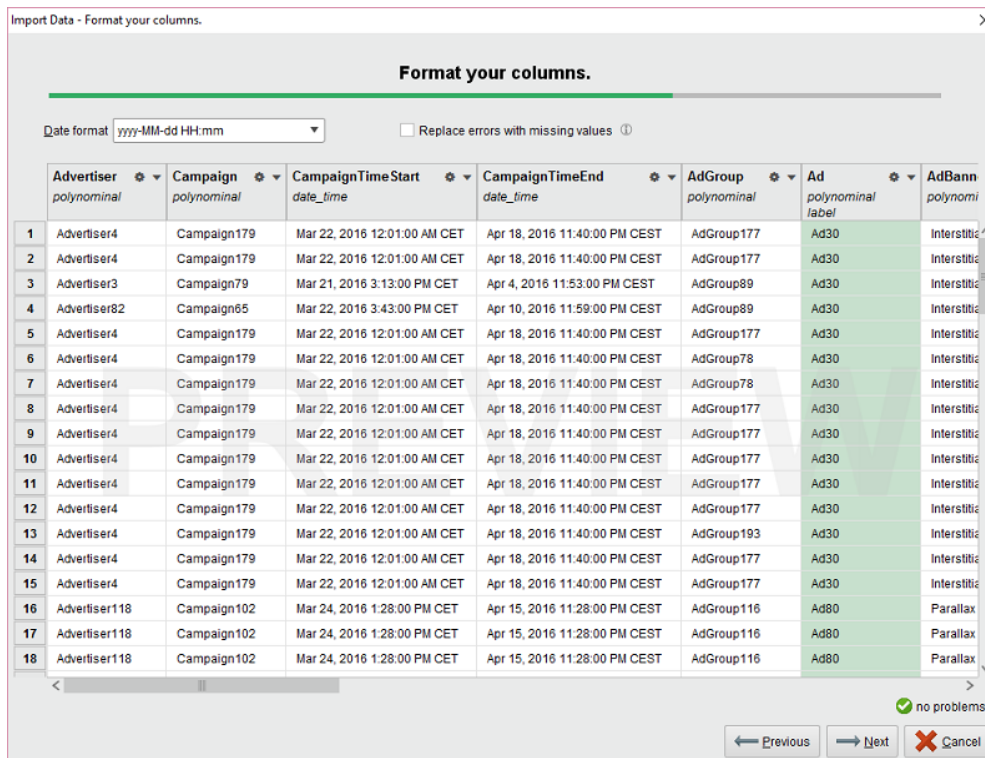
Import Data - Format your columns.

Format your columns.

Date format yyyy-MM-dd HH:mm

Replace errors with missing values

PREVIEW

| | Advertiser polynominal | Campaign polynominal | CampaignTimeStart date_time | CampaignTimeEnd date_time | AdGroup polynominal | Ad polynominal label | AdBann polynomi |
|---|---|---|---|---|---|---|---|
| 1 | Advertiser4 | Campaign179 | Mar 22, 2016 12:01:00 AM CET | Apr 18, 2016 11:40:00 PM CEST | AdGroup177 | Ad30 | Interstitia |
| 2 | Advertiser4 | Campaign179 | Mar 22, 2016 12:01:00 AM CET | Apr 18, 2016 11:40:00 PM CEST | AdGroup177 | Ad30 | Interstitia |
| 3 | Advertiser3 | Campaign79 | Mar 21, 2016 3:13:00 PM CET | Apr 4, 2016 11:53:00 PM CEST | AdGroup89 | Ad30 | Interstitia |
| 4 | Advertiser82 | Campaign65 | Mar 22, 2016 3:43:00 PM CET | Apr 10, 2016 11:59:00 PM CEST | AdGroup89 | Ad30 | Interstitia |
| 5 | Advertiser4 | Campaign179 | Mar 22, 2016 12:01:00 AM CET | Apr 18, 2016 11:40:00 PM CEST | AdGroup177 | Ad30 | Interstitia |
| 6 | Advertiser4 | Campaign179 | Mar 22, 2016 12:01:00 AM CET | Apr 18, 2016 11:40:00 PM CEST | AdGroup78 | Ad30 | Interstitia |
| 7 | Advertiser4 | Campaign179 | Mar 22, 2016 12:01:00 AM CET | Apr 18, 2016 11:40:00 PM CEST | AdGroup78 | Ad30 | Interstitia |
| 8 | Advertiser4 | Campaign179 | Mar 22, 2016 12:01:00 AM CET | Apr 18, 2016 11:40:00 PM CEST | AdGroup177 | Ad30 | Interstitia |
| 9 | Advertiser4 | Campaign179 | Mar 22, 2016 12:01:00 AM CET | Apr 18, 2016 11:40:00 PM CEST | AdGroup177 | Ad30 | Interstitia |
| 10 | Advertiser4 | Campaign179 | Mar 22, 2016 12:01:00 AM CET | Apr 18, 2016 11:40:00 PM CEST | AdGroup177 | Ad30 | Interstitia |
| 11 | Advertiser4 | Campaign179 | Mar 22, 2016 12:01:00 AM CET | Apr 18, 2016 11:40:00 PM CEST | AdGroup177 | Ad30 | Interstitia |
| 12 | Advertiser4 | Campaign179 | Mar 22, 2016 12:01:00 AM CET | Apr 18, 2016 11:40:00 PM CEST | AdGroup177 | Ad30 | Interstitia |
| 13 | Advertiser4 | Campaign179 | Mar 22, 2016 12:01:00 AM CET | Apr 18, 2016 11:40:00 PM CEST | AdGroup193 | Ad30 | Interstitia |
| 14 | Advertiser4 | Campaign179 | Mar 22, 2016 12:01:00 AM CET | Apr 18, 2016 11:40:00 PM CEST | AdGroup177 | Ad30 | Interstitia |
| 15 | Advertiser4 | Campaign179 | Mar 22, 2016 12:01:00 AM CET | Apr 18, 2016 11:40:00 PM CEST | AdGroup177 | Ad30 | Interstitia |
| 16 | Advertiser118 | Campaign102 | Mar 24, 2016 1:28:00 PM CET | Apr 15, 2016 11:28:00 PM CEST | AdGroup116 | Ad80 | Parallax |
| 17 | Advertiser118 | Campaign102 | Mar 24, 2016 1:28:00 PM CET | Apr 15, 2016 11:28:00 PM CEST | AdGroup116 | Ad80 | Parallax |
| 18 | Advertiser118 | Campaign102 | Mar 24, 2016 1:28:00 PM CET | Apr 15, 2016 11:28:00 PM CEST | AdGroup116 | Ad80 | Parallax |

no problems

Previous Next Cancel